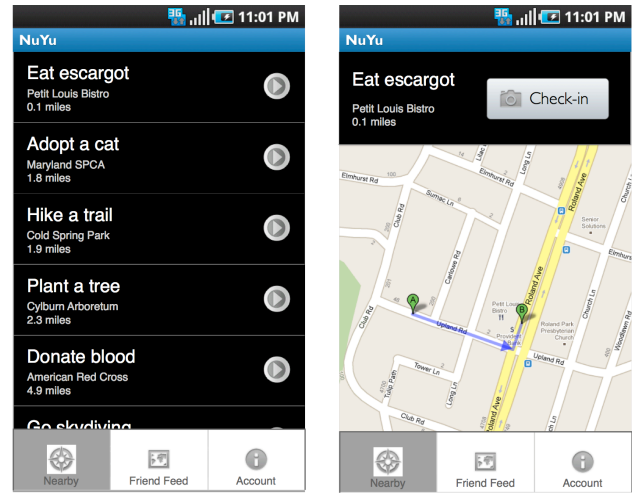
3G 11:01 PM

NuYu

Eat escargot
Petit Louis Bistro
0.1 miles

Adopt a cat
Maryland SPCA
1.8 miles

Hike a trail
Cold Spring Park
1.9 miles

Plant a tree
Cylburn Arboretum
2.3 miles

Donate blood
American Red Cross
4.9 miles

Go skydiving

Nearby | Friend Feed | Account

3G 11:01 PM

NuYu

Eat escargot
Petit Louis Bistro
0.1 miles

Check-in

Elmhurst Rd
Elmhurst Rd
Sumac Ln
Club Rd
Carlisle Ave
Roland Ave
Upland Rd
Club Rd
Tower Ln
Long Ln
Upland Rd
Club Rd
Roland Ave
Church Ln
Petit Louis Bistro
Roland Park Presbyterian Church
Senior Solutions
A
B

Nearby | Friend Feed | Account